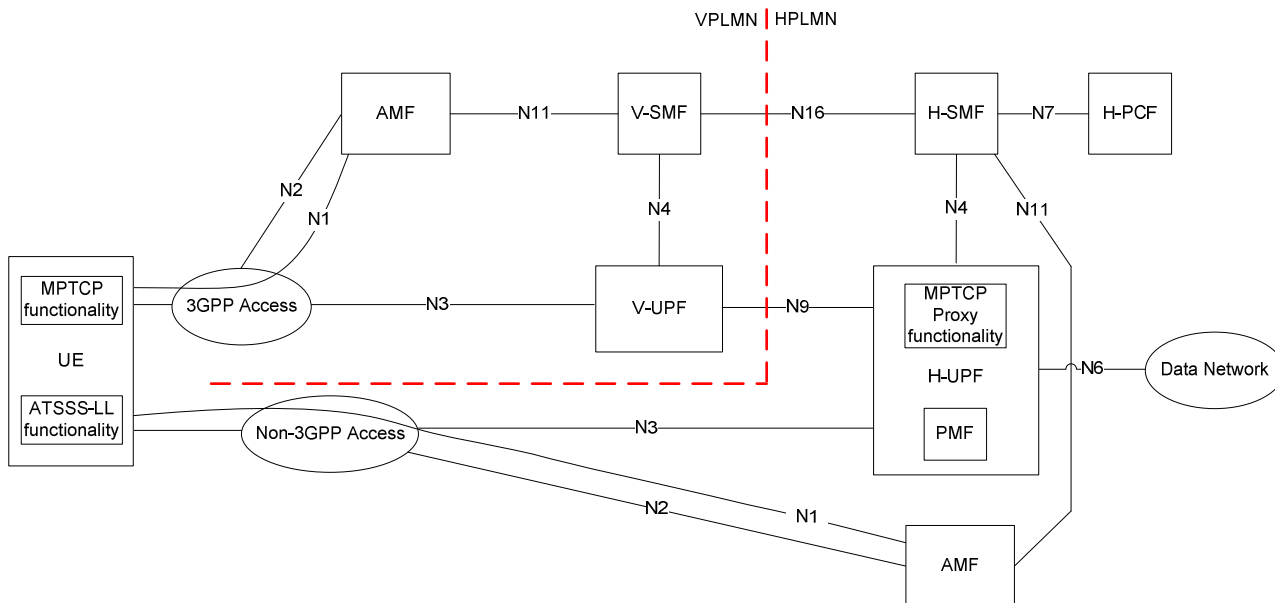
VPLMN HPLMN

AMF

N11

V-SMF

N16

H-SMF

N7

H-PCF

N2

N1

N4

N4

N11

MPTCP functionality

UE

ATSSS-LL functionality

3GPP Access

N3

V-UPF

N9

MPTCP Proxy functionality

H-UPF

PMF

N6

Data Network

Non-3GPP Access

N3

N2

N1

AMF